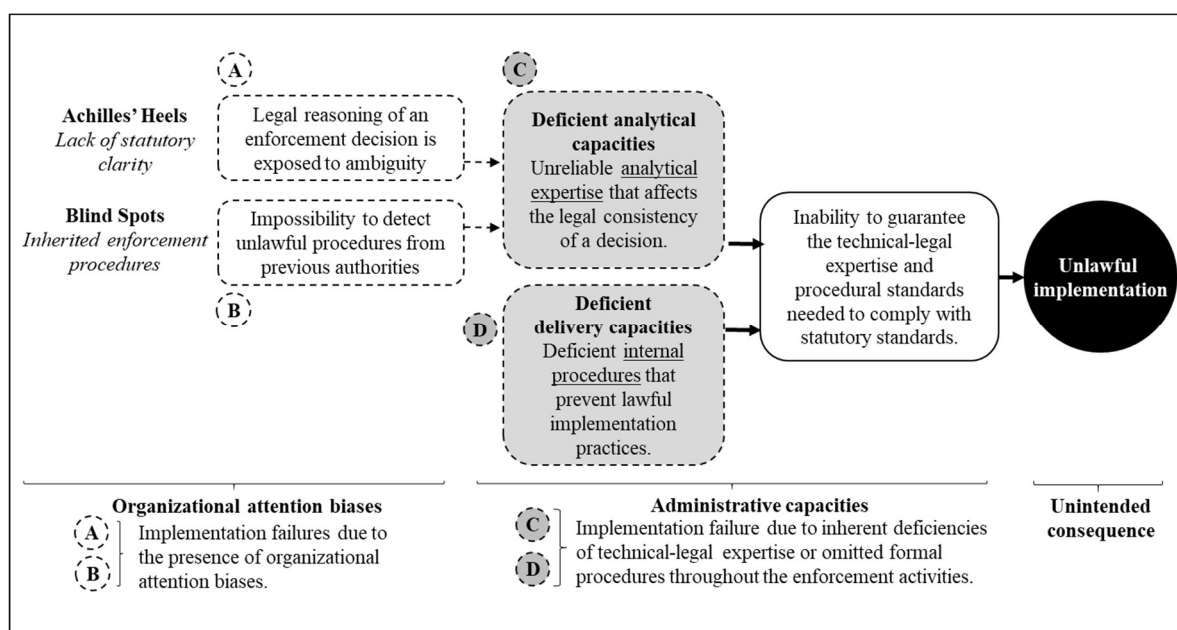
A

Achilles' Heels
Lack of statutory clarity

Legal reasoning of an enforcement decision is exposed to ambiguity

Blind Spots
Inherited enforcement procedures

Impossibility to detect unlawful procedures from previous authorities

B

C

Deficient analytical capacities
Unreliable analytical expertise that affects the legal consistency of a decision.

D

Deficient delivery capacities
Deficient internal procedures that prevent lawful implementation practices.

Inability to guarantee the technical-legal expertise and procedural standards needed to comply with statutory standards.

Unlawful implementation

Organizational attention biases
A
B
Implementation failures due to the presence of organizational attention biases.

Administrative capacities
C
D
Implementation failure due to inherent deficiencies of technical-legal expertise or omitted formal procedures throughout the enforcement activities.

Unintended consequence